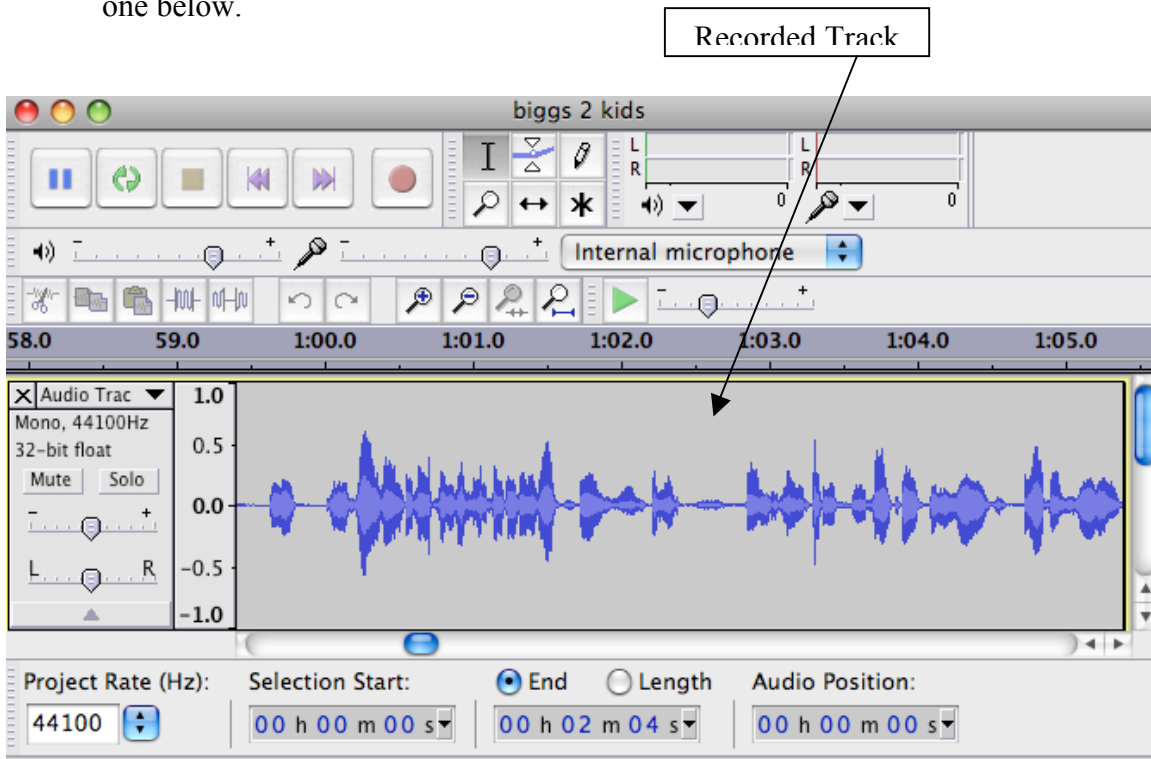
one below.

Recorded Track

biggs 2 kids

L
R
0
L
R
0

Internal microphone

58.0 59.0 1:00.0 1:01.0 1:02.0 1:03.0 1:04.0 1:05.0

Audio Trac
Mono, 44100Hz
32-bit float
Mute
Solo
L R

1.0
0.5
0.0
-0.5
-1.0

Project Rate (Hz):
44100
Selection Start:
00 h 00 m 00 s
End
Length
00 h 02 m 04 s
Audio Position:
00 h 00 m 00 s